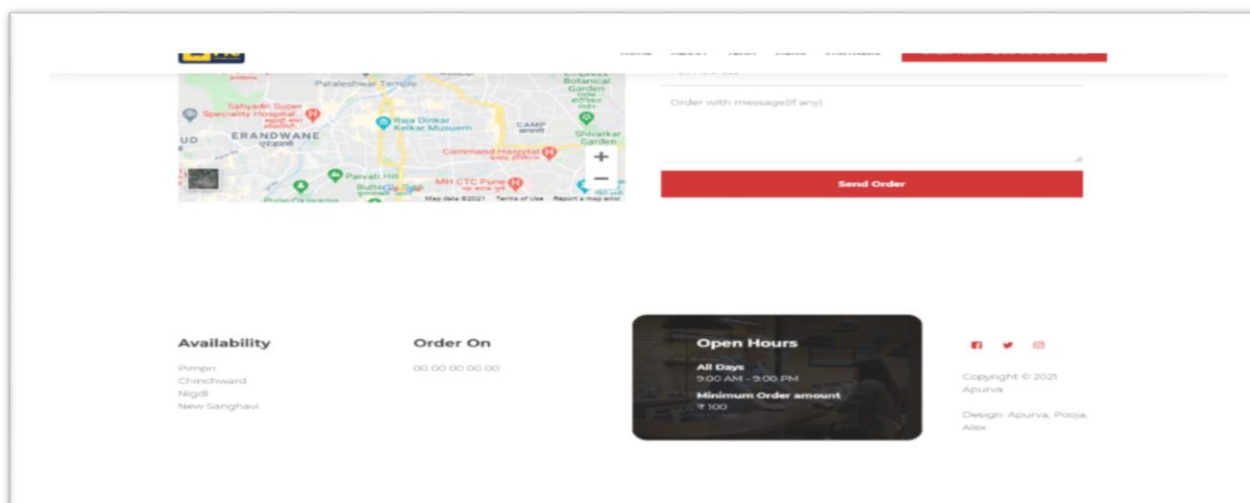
Pataleshwar Temple

Empress Botanical Garden

Sahyadri Super Speciality Hospital...

Raja Dinkar Kelkar Museum

CAMP

ERANDWANE

Shivarkar Garden

Command Hospital

Parvati Hill

MH CTC Pune

Map data ©2021 Terms of Use Report a map error

Order with message(If any)

Send Order

Availability

Pimpri
Chinchwad
Nigdi
New Sanghavi

Order On

00 00 00 00 00

Open Hours

All Days
9:00 AM - 9:00 PM

Minimum Order amount
₹ 100

Copyright © 2021 Apurva

Design: Apurva, Pooja, Alex